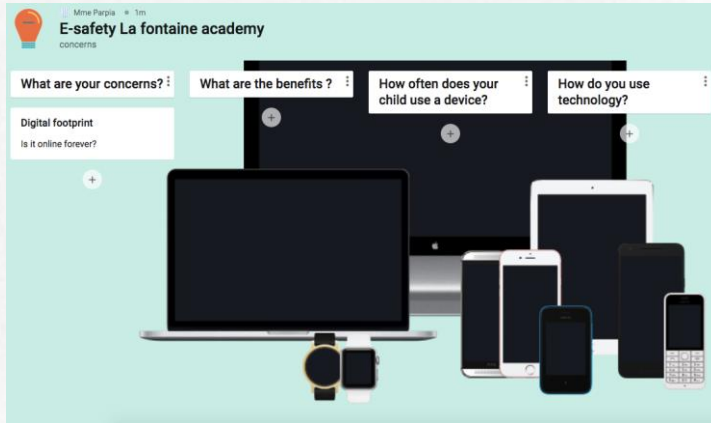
Mme Parpia • 1m

E-safety La fontaine academy

concerns

What are your concerns?

What are the benefits ?

How often does your child use a device?

How do you use technology?

Digital footprint

Is it online forever?